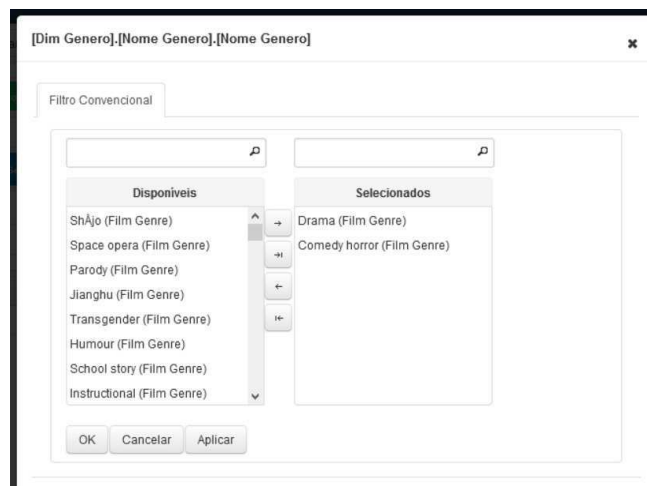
[Dim Genero].[Nome Genero].[Nome Genero]

×

Filtro Convencional

| Disponíveis | Selecionados |
|---|---|
| ShÅjo (Film Genre) | Drama (Film Genre) |
| Space opera (Film Genre) | Comedy horror (Film Genre) |
| Parody (Film Genre) | |
| Jianghu (Film Genre) | |
| Transgender (Film Genre) | |
| Humour (Film Genre) | |
| School story (Film Genre) | |
| Instructional (Film Genre) | |

OK Cancelar Aplicar